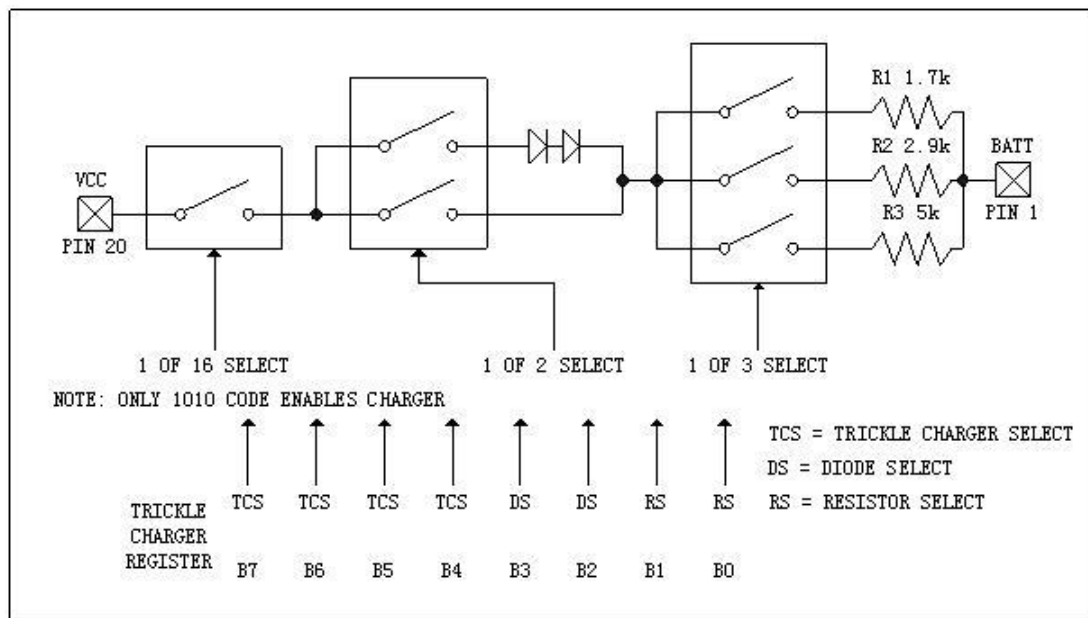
R1 1.7k

R2 2.9k

R3 5k

VCC

PIN 20

BATT

PIN 1

1 OF 16 SELECT

1 OF 2 SELECT

1 OF 3 SELECT

NOTE: ONLY 1010 CODE ENABLES CHARGER

TCS = TRICKLE CHARGER SELECT

DS = DIODE SELECT

RS = RESISTOR SELECT

| TRICKLE CHARGER REGISTER | TCS | TCS | TCS | TCS | DS | DS | RS | RS |
|---|---|---|---|---|---|---|---|---|
| | B7 | B6 | B5 | B4 | B3 | B2 | B1 | B0 |